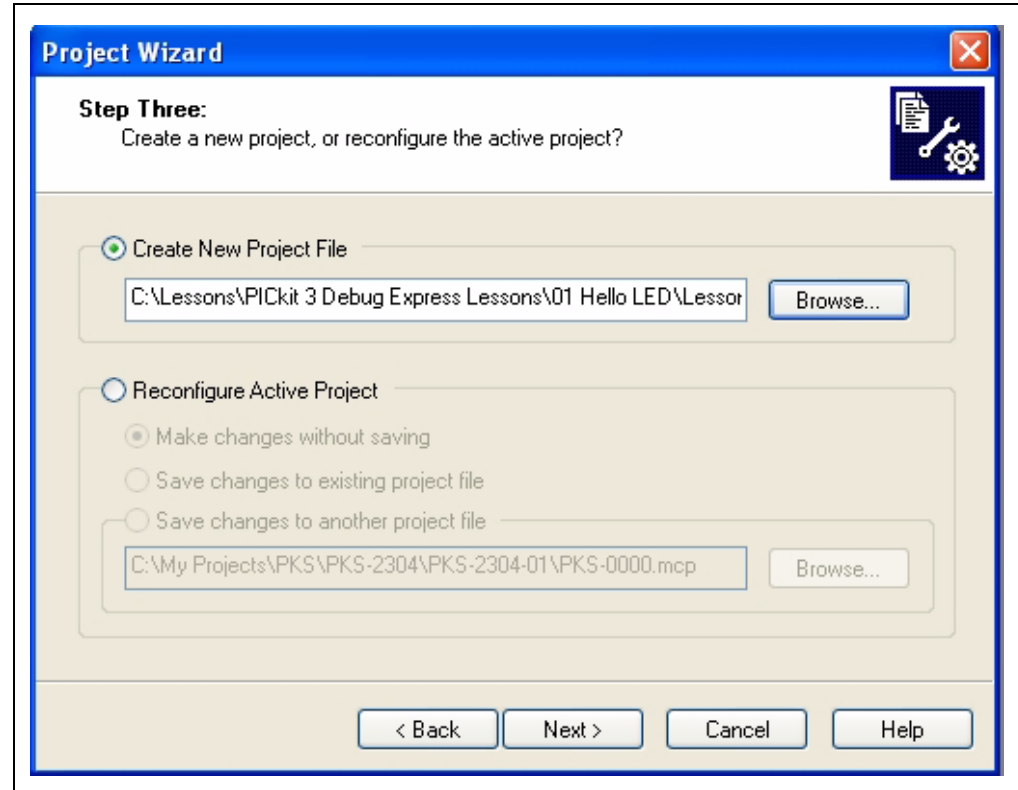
Project Wizard

Step Three:
Create a new project, or reconfigure the active project?

Create New Project File

C:\Lessons\PICkit 3 Debug Express Lessons\01 Hello LED\Lessor

Browse...

Reconfigure Active Project

Make changes without saving

Save changes to existing project file

Save changes to another project file

C:\My Projects\PKS\PKS-2304\PKS-2304-01\PKS-0000.mcp

Browse...

< Back

Next >

Cancel

Help